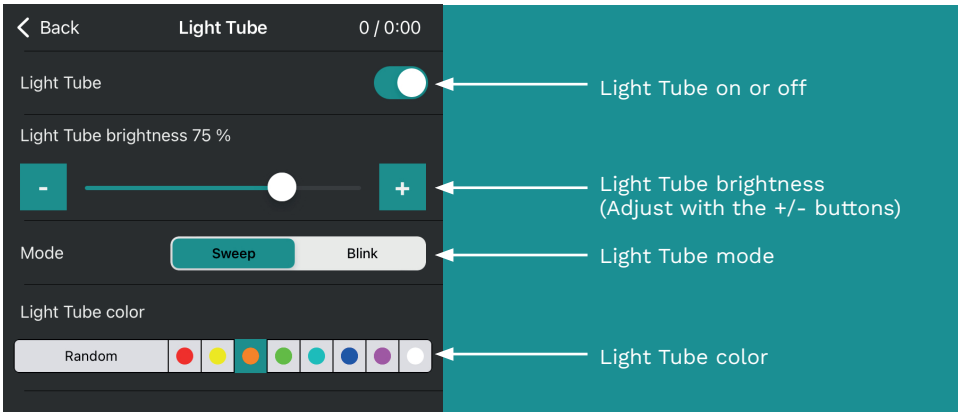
Back
Light Tube
0 / 0:00

Light Tube

Light Tube brightness 75 %

-
+

Mode
Sweep
Blink

Light Tube color

Random

Light Tube on or off

Light Tube brightness
(Adjust with the +/- buttons)

Light Tube mode

Light Tube color